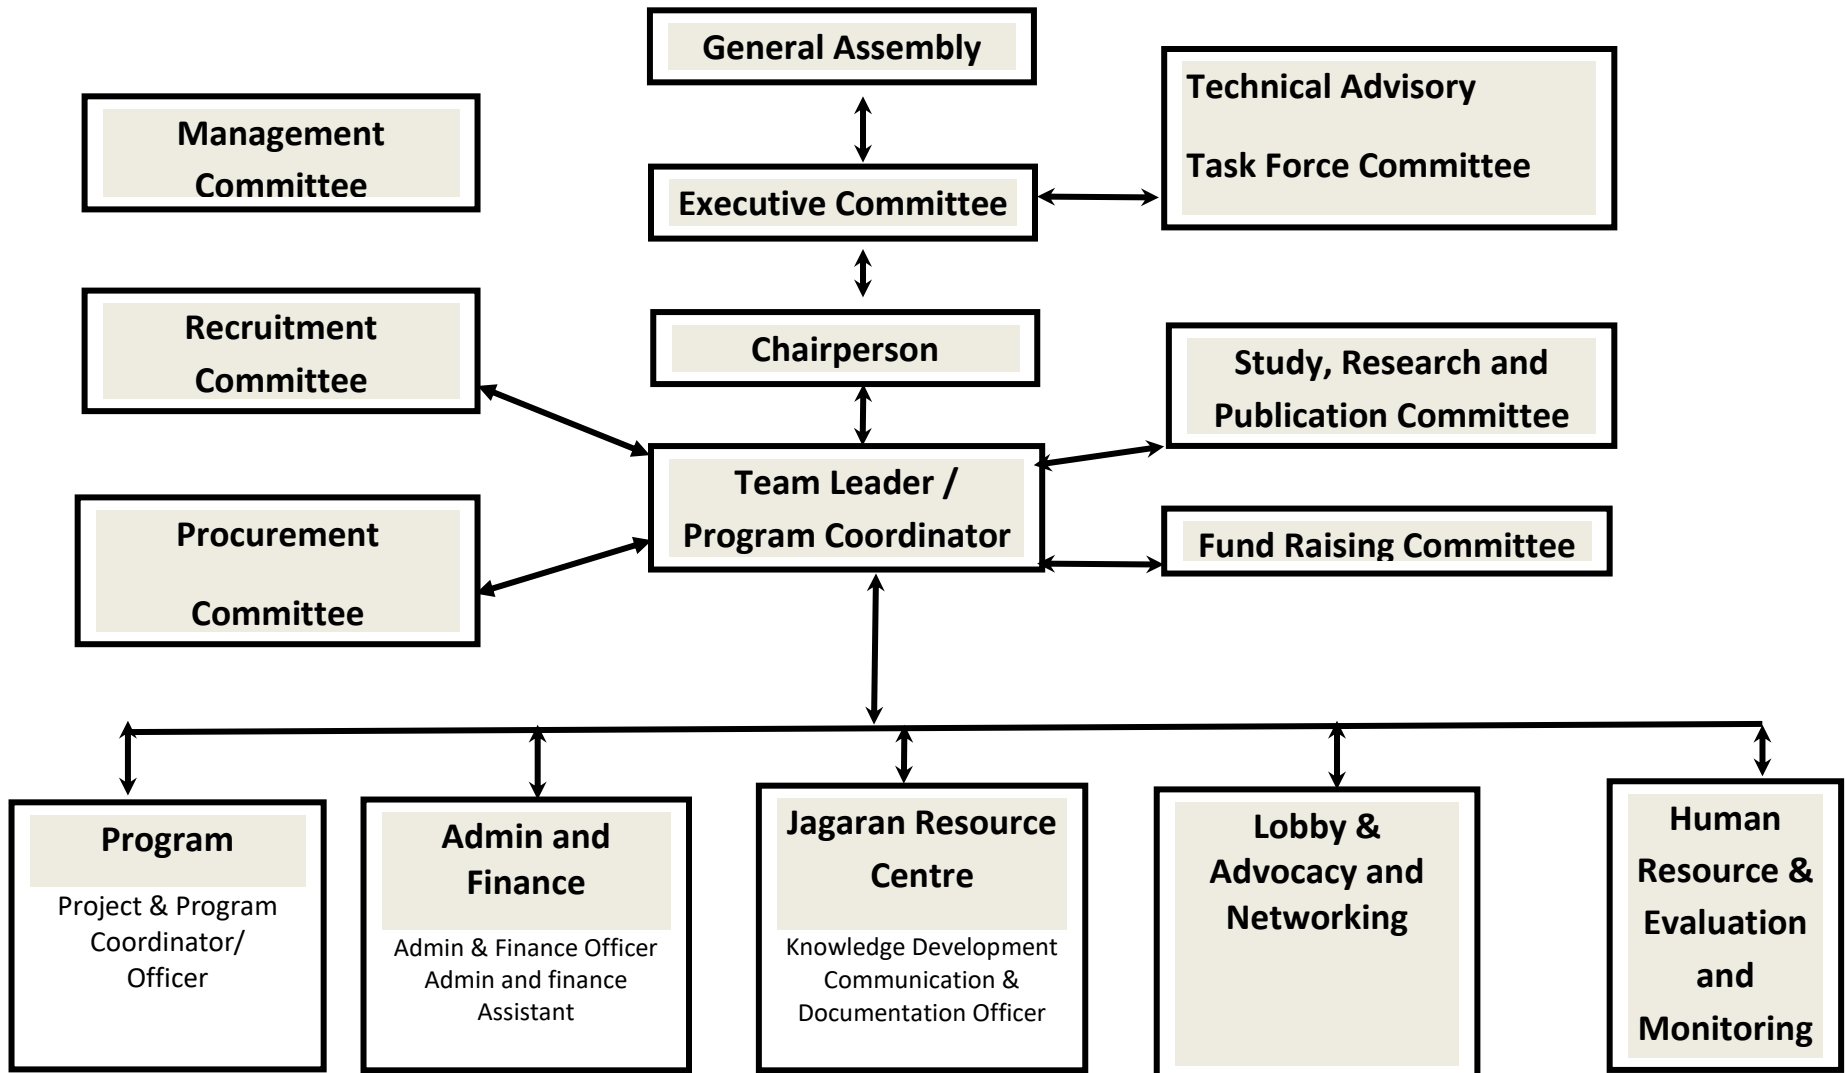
General Assembly

Management Committee

Technical Advisory

Task Force Committee

Executive Committee

Recruitment Committee

Chairperson

Study, Research and Publication Committee

Team Leader / Program Coordinator

Procurement

Committee

Fund Raising Committee

Program

Project & Program Coordinator/ Officer

Admin and Finance

Admin & Finance Officer Admin and finance Assistant

Jagaran Resource Centre

Knowledge Development Communication & Documentation Officer

Lobby & Advocacy and Networking

Human Resource & Evaluation and Monitoring